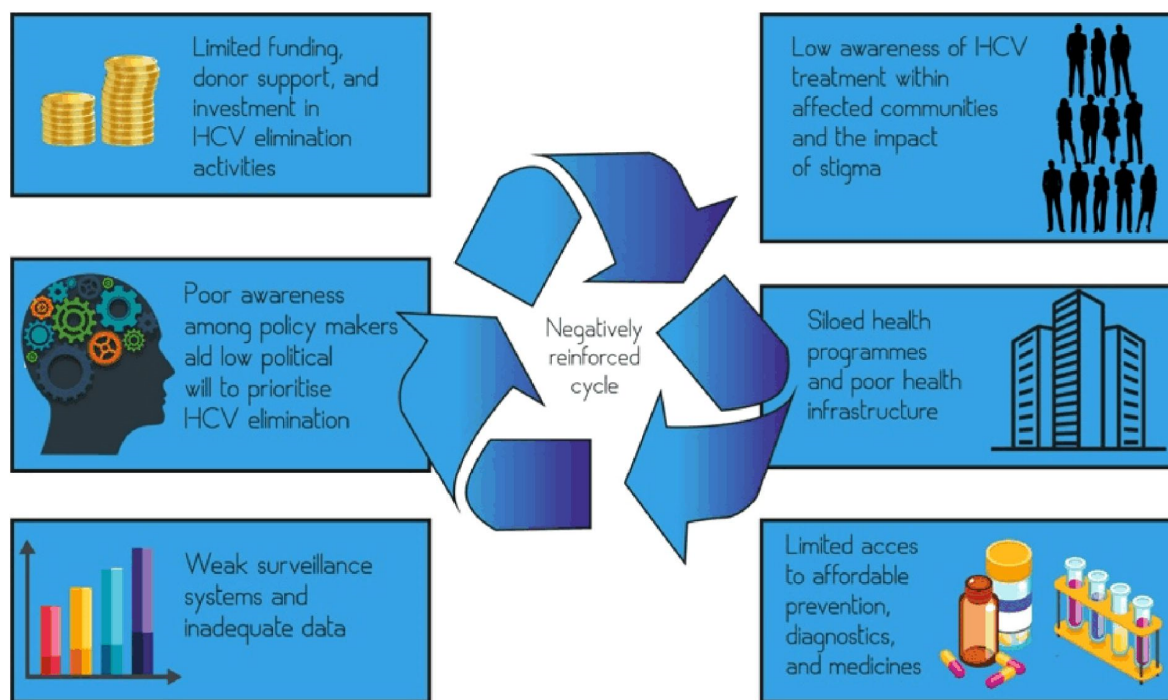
Limited funding, donor support, and investment in HCV elimination activities

Low awareness of HCV treatment within affected communities and the impact of stigma

Poor awareness among policy makers ald low political will to prioritise HCV elimination

Negatively reinforced cycle

Siloed health programmes and poor health infrastructure

Weak surveillance systems and inadequate data

Limited acces to affordable prevention, diagnostics, and medicines